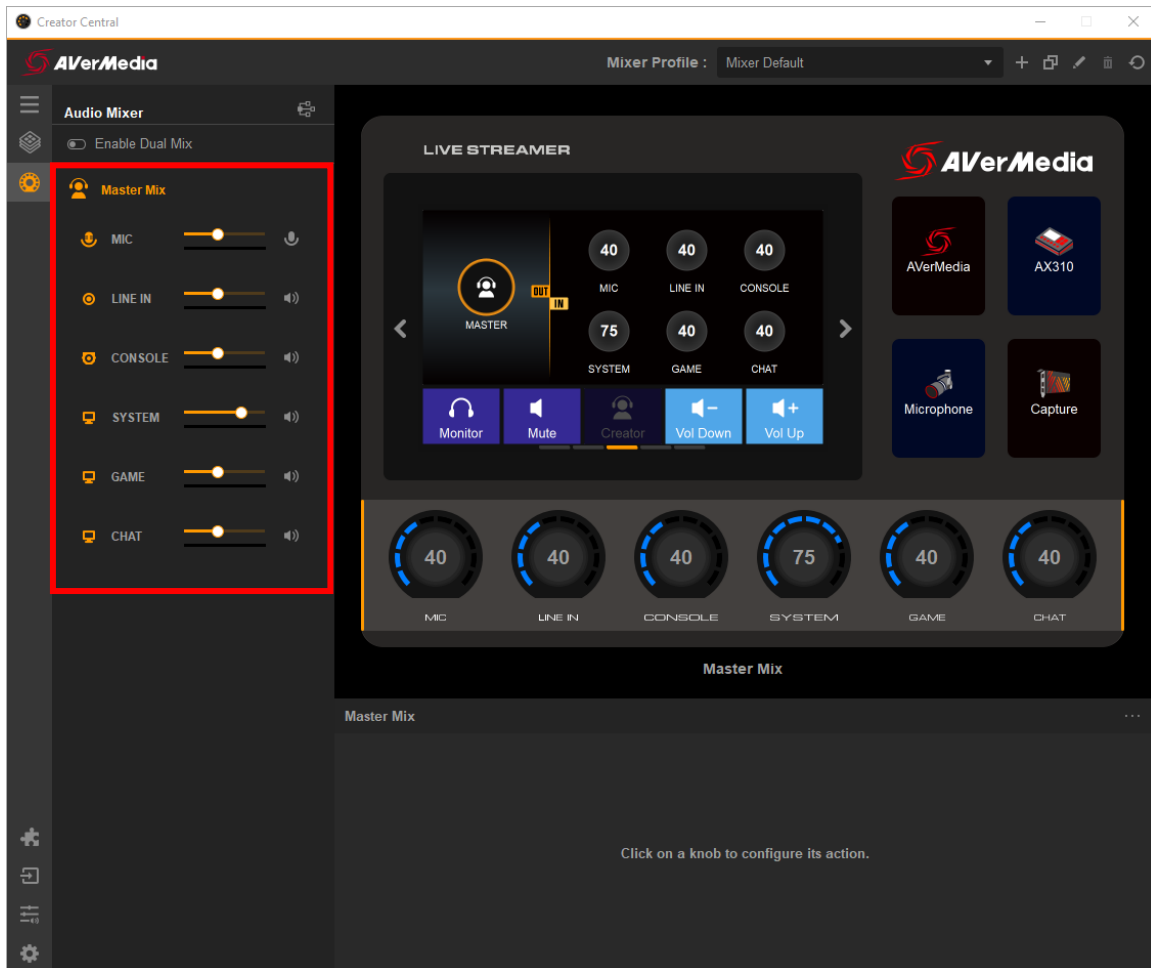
Creator Central

AVerMedia

Mixer Profile : Mixer Default

Audio Mixer

Enable Dual Mix

Master Mix

MIC

LINE IN

CONSOLE

SYSTEM

GAME

CHAT

LIVE STREAMER

AVerMedia

MASTER

OUT

IN

40
MIC

40
LINE IN

40
CONSOLE

75
SYSTEM

40
GAME

40
CHAT

Monitor

Mute

Creator

Vol Down

Vol Up

AVerMedia

AX310

Microphone

Capture

40
MIC

40
LINE IN

40
CONSOLE

75
SYSTEM

40
GAME

40
CHAT

Master Mix

Master Mix

Click on a knob to configure its action.